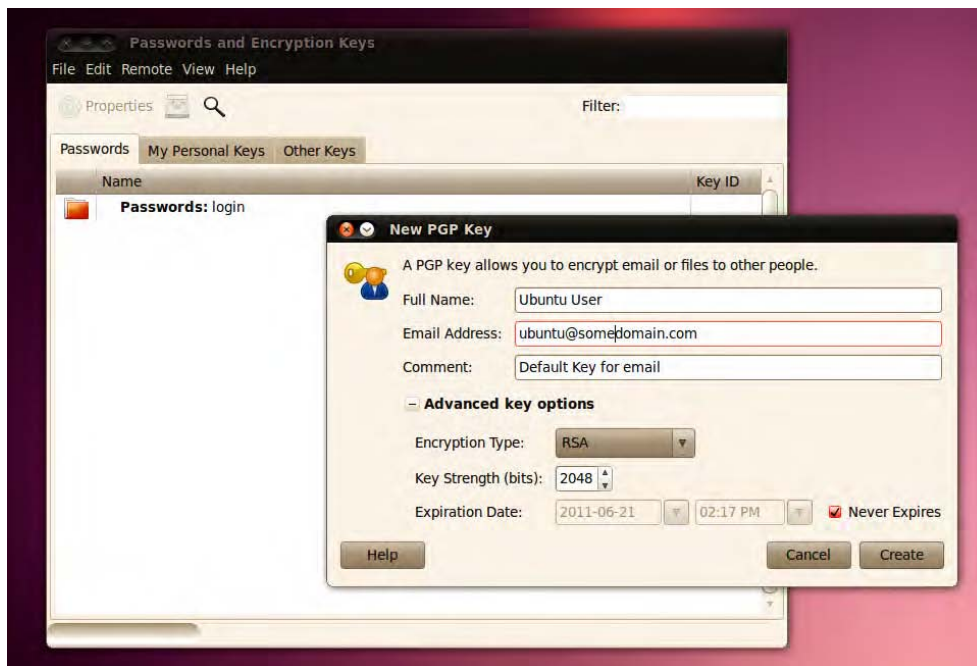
Passwords and Encryption Keys
File Edit Remote View Help
Properties
Filter:
Passwords My Personal Keys Other Keys
Name
Key ID
Passwords: login

New PGP Key
A PGP key allows you to encrypt email or files to other people.
Full Name: Ubuntu User
Email Address: ubuntu@somedomain.com
Comment: Default Key for email
− Advanced key options
Encryption Type: RSA
Key Strength (bits): 2048
Expiration Date: 2011-06-21 02:17 PM
Never Expires
Help
Cancel
Create